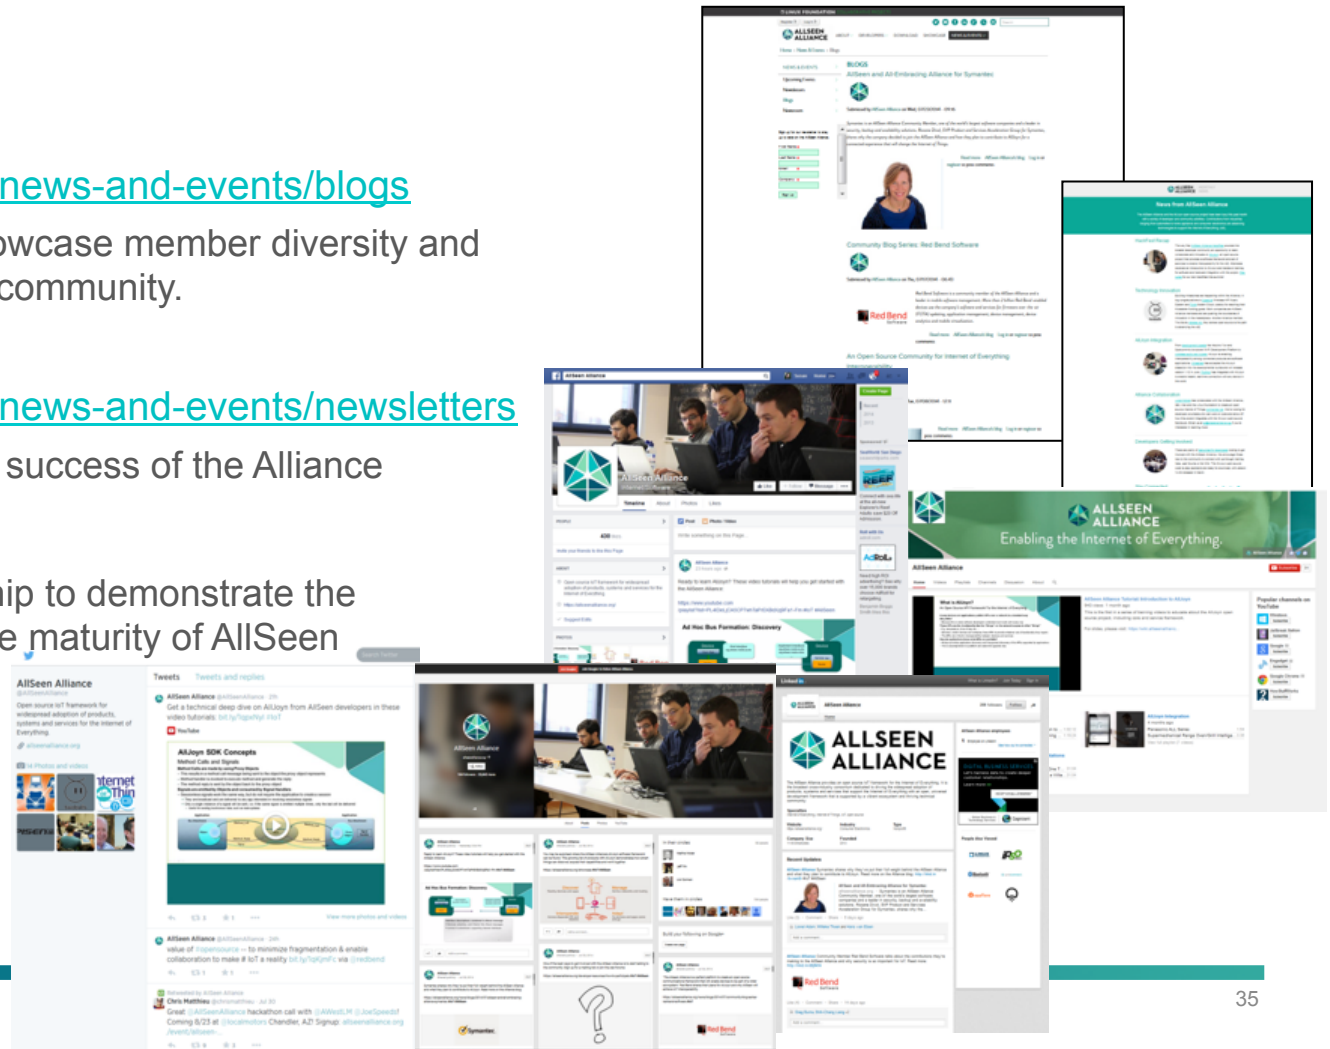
news-and-events/blogs
owcase member diversity and community.

news-and-events/newsletters
success of the Alliance

hip to demonstrate the e maturity of AllSeen

BLOGS
AllSeen and All-Embracing Alliance for Symantec

Community Blog Series: Red Bend Software

An Open Source Community for Internet of Everything

News from AllSeen Alliance

AllSeen Alliance

ALLSEEN ALLIANCE
Enabling the Internet of Everything

AllSeen Alliance

AllSeen Alliance
Tweets
Tweets and replies
AllSeen Alliance @allseenalliance
Get a technical deep dive on AllJoyn from AllSeen developers in these video tutorials
YouTube
AllJoyn SDK Concepts
Method Calls and Signals

AllSeen Alliance @allseenalliance
value of #opensource -- to minimize fragmentation & enable collaboration to make # IoT a reality

Chris Matthieu @chrismatthieu
Great @AllSeenAlliance hackathon call with
Coming 8/23 at @localmotors Chandler, AZ! Signup: allseenalliance.org /event/allseen

ALLSEEN ALLIANCE

Ad Hoc Bus Formation: Discovery

Red Bend

Symantec

35